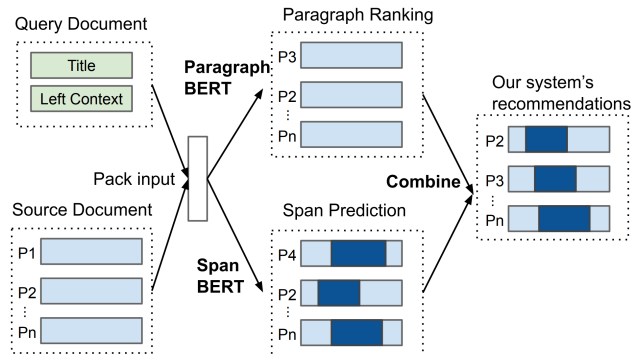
Query Document

Title

Left Context

Source Document

P1

P2

⋮

Pn

Pack input

Paragraph BERT

Span BERT

Paragraph Ranking

P3

P2

⋮

Pn

Span Prediction

P4

P2

⋮

Pn

Combine

Our system's recommendations

P2

P3

⋮

Pn